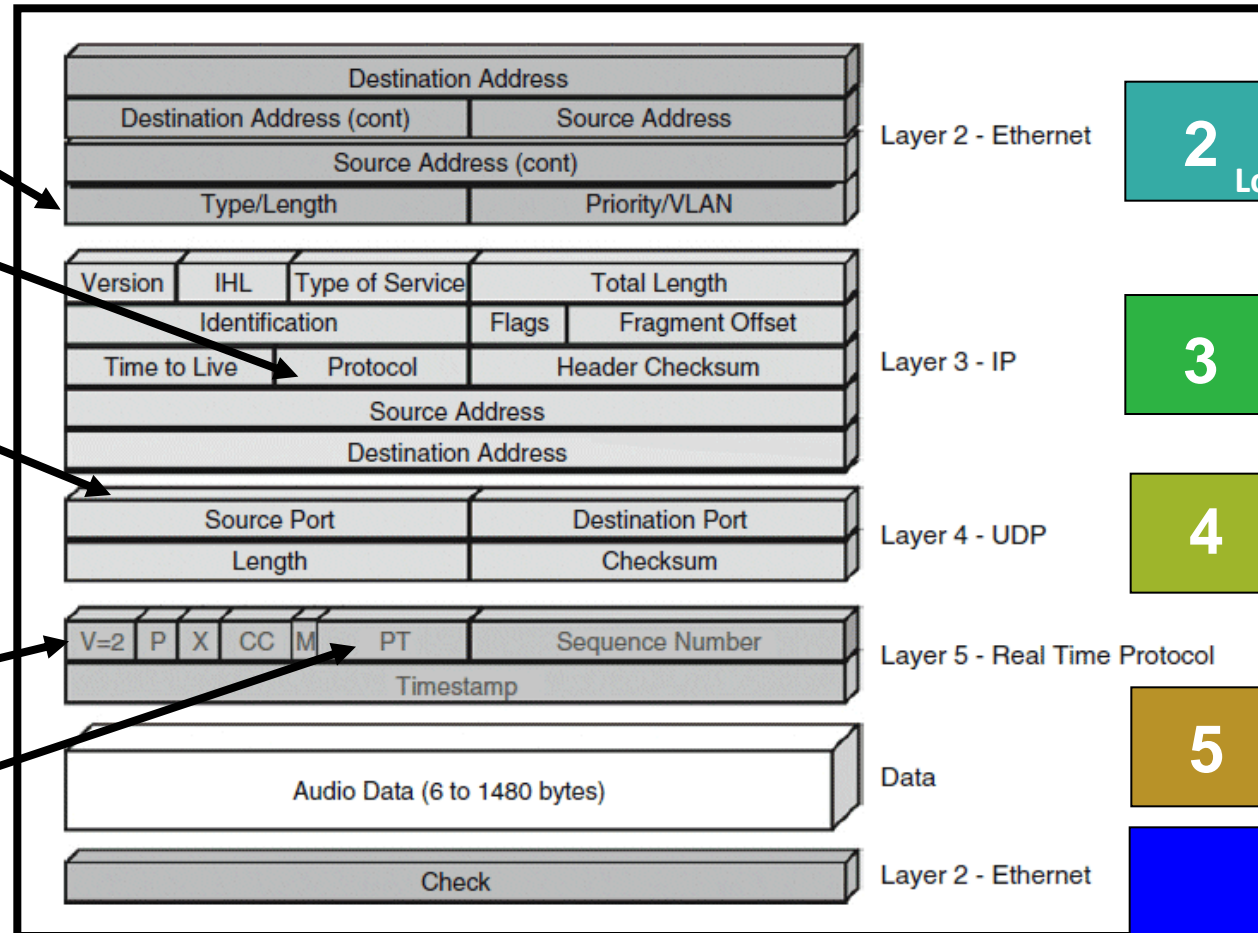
Destination Address
Destination Address (cont) | Source Address
Source Address (cont)
Type/Length | Priority/VLAN

Layer 2 - Ethernet

2
Lo

Version | IHL | Type of Service | Total Length
Identification | Flags | Fragment Offset
Time to Live | Protocol | Header Checksum
Source Address
Destination Address

Layer 3 - IP

3

Source Port | Destination Port
Length | Checksum

Layer 4 - UDP

4

V=2 | P | X | CC | M | PT | Sequence Number
Timestamp

Layer 5 - Real Time Protocol

5

Audio Data (6 to 1480 bytes)

Data

Check

Layer 2 - Ethernet